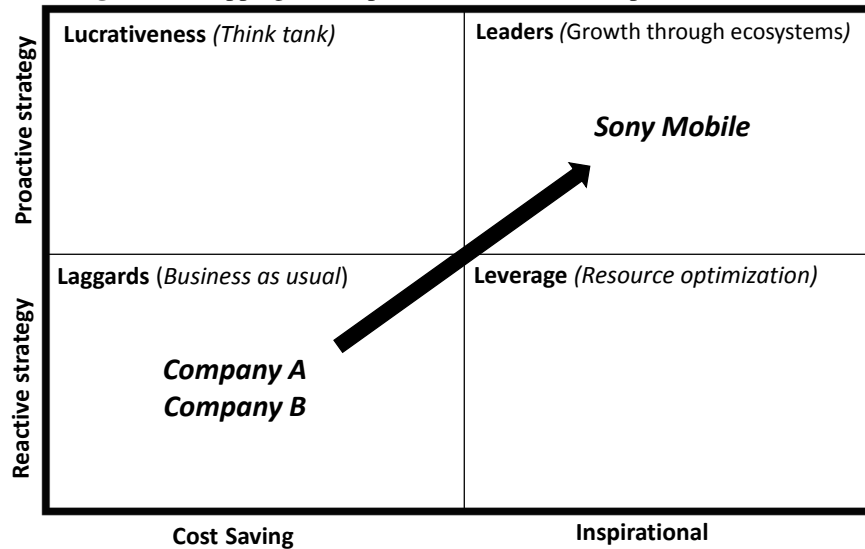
Lucrativeness (Think tank)

Leaders (Growth through ecosystems)

Sony Mobile

Laggards (Business as usual)

Leverage (Resource optimization)

Company A
Company B

Proactive strategy

Reactive strategy

Cost Saving

Inspirational